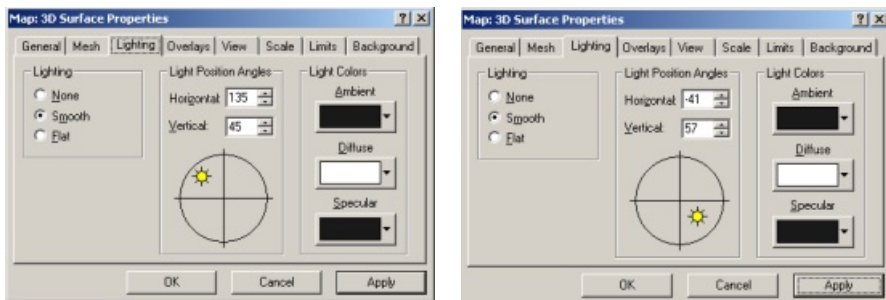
Map: 3D Surface Properties

? ×

General | Mesh | Lighting | Overlays | View | Scale | Limits | Background

Lighting

None

Smooth

Flat

Light Position Angles

Horizontal: 135

Vertical: 45

Light Colors

Ambient

Diffuse

Specular

OK

Cancel

Apply

Map: 3D Surface Properties

? ×

General | Mesh | Lighting | Overlays | View | Scale | Limits | Background

Lighting

None

Smooth

Flat

Light Position Angles

Horizontal: -41

Vertical: 57

Light Colors

Ambient

Diffuse

Specular

OK

Cancel

Apply